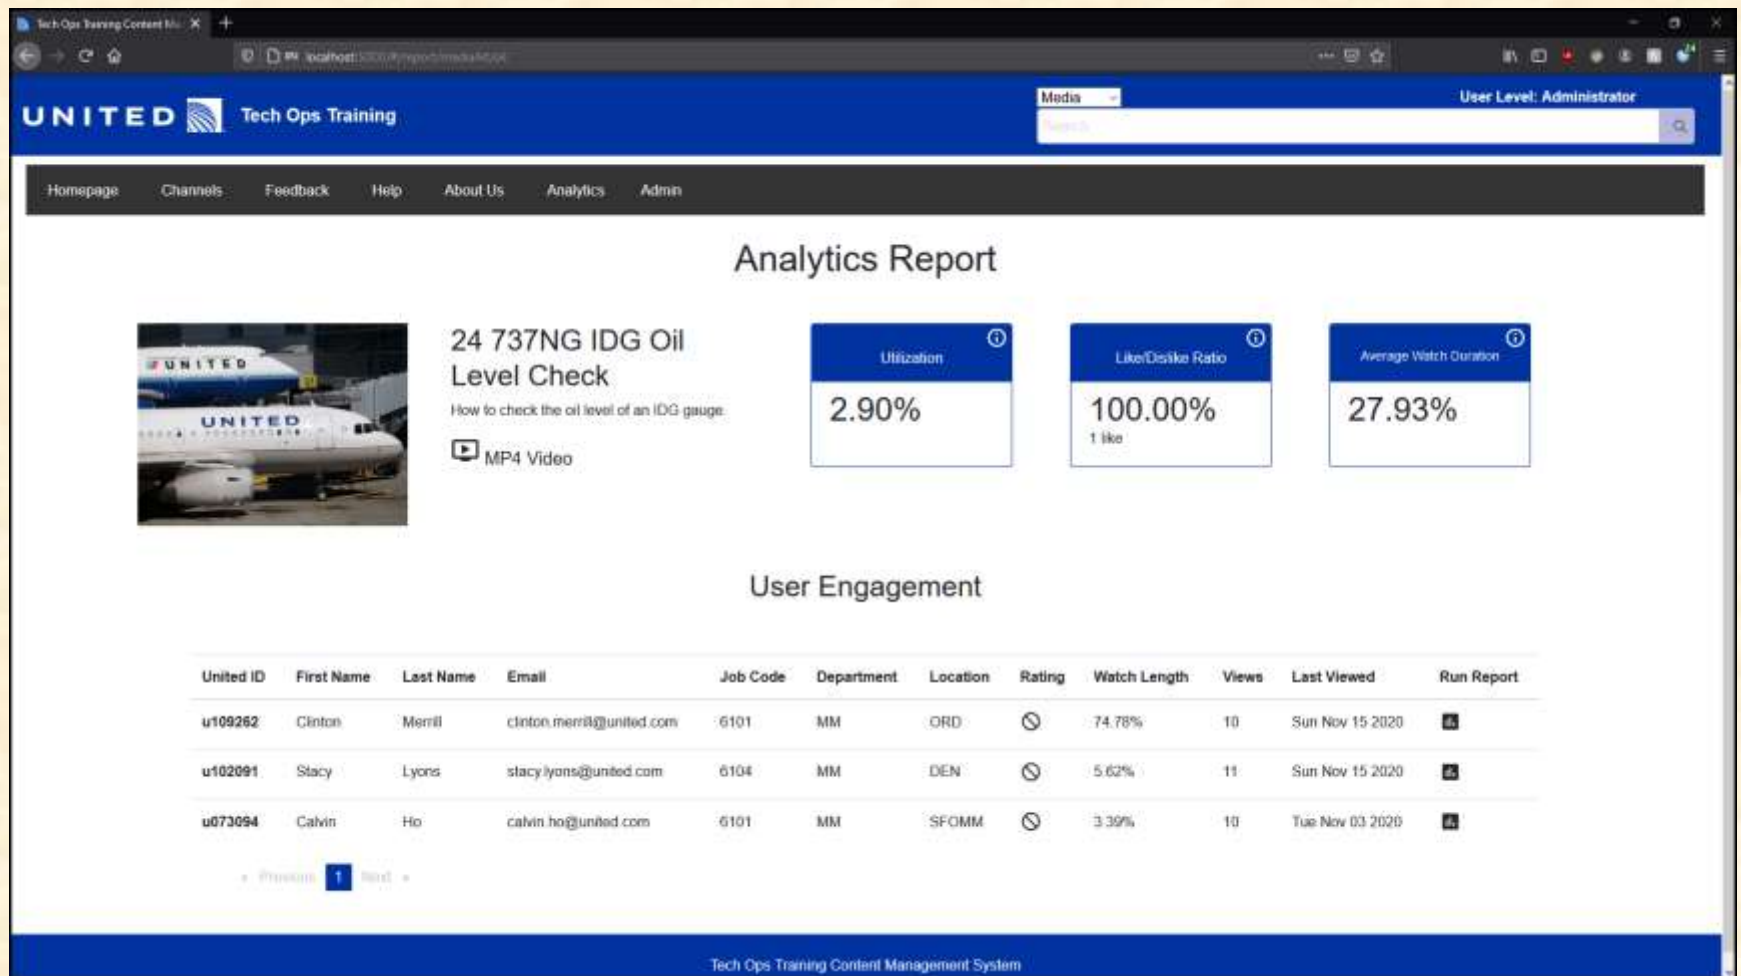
Tech Ops Training Content M... ×

localhost:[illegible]

UNITED Tech Ops Training

Media

User Level: Administrator

Search

Homepage Channels Feedback Help About Us Analytics Admin

Analytics Report

UNITED

UNITED

24 737NG IDG Oil Level Check

How to check the oil level of an IDG gauge

MP4 Video

Utilization

2.90%

Like/Dislike Ratio

100.00%

1 like

Average Watch Duration

27.93%

User Engagement

| United ID | First Name | Last Name | Email | Job Code | Department | Location | Rating | Watch Length | Views | Last Viewed | Run Report |
|---|---|---|---|---|---|---|---|---|---|---|---|
| u109262 | Clinton | Merrill | clinton.merrill@united.com | 6101 | MM | ORD | | 74.78% | 10 | Sun Nov 15 2020 | |
| u102091 | Stacy | Lyons | stacy.lyons@united.com | 6104 | MM | DEN | | 5.62% | 11 | Sun Nov 15 2020 | |
| u073094 | Calvin | Ho | calvin.ho@united.com | 6101 | MM | SFOMM | | 3.39% | 10 | Tue Nov 03 2020 | |

« Previous 1 Next »

Tech Ops Training Content Management System